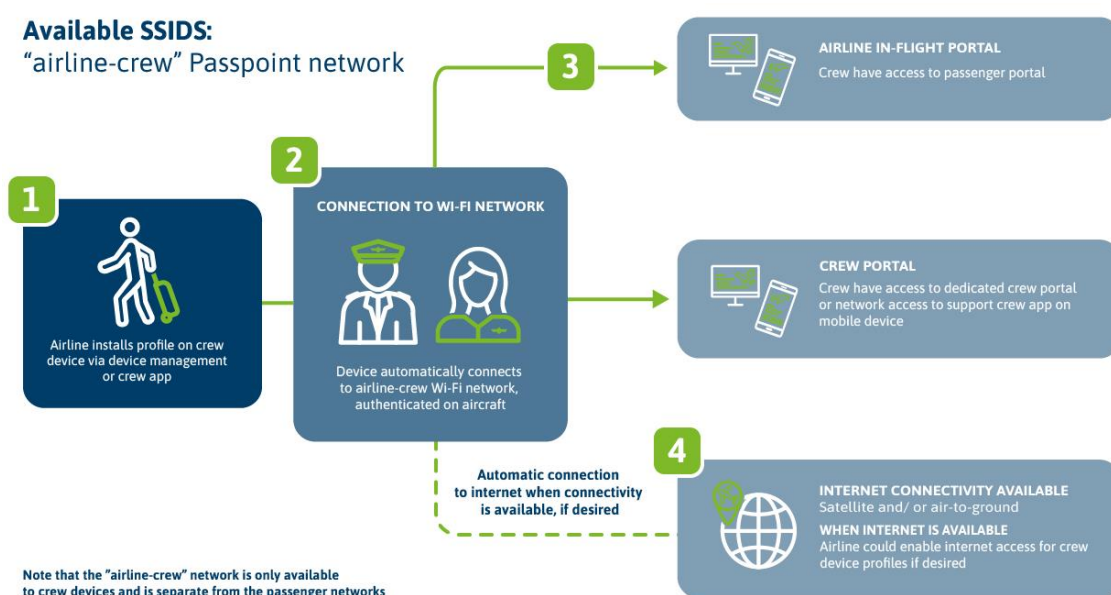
Available SSIDS:
“airline-crew” Passpoint network

1
Airline installs profile on crew device via device management or crew app

2
CONNECTION TO WI-FI NETWORK
Device automatically connects to airline-crew Wi-Fi network, authenticated on aircraft

3
AIRLINE IN-FLIGHT PORTAL
Crew have access to passenger portal

CREW PORTAL
Crew have access to dedicated crew portal or network access to support crew app on mobile device

Automatic connection to internet when connectivity is available, if desired

4
INTERNET CONNECTIVITY AVAILABLE
Satellite and/ or air-to-ground
WHEN INTERNET IS AVAILABLE
Airline could enable internet access for crew device profiles if desired

Note that the "airline-crew" network is only available to crew devices and is separate from the passenger networks